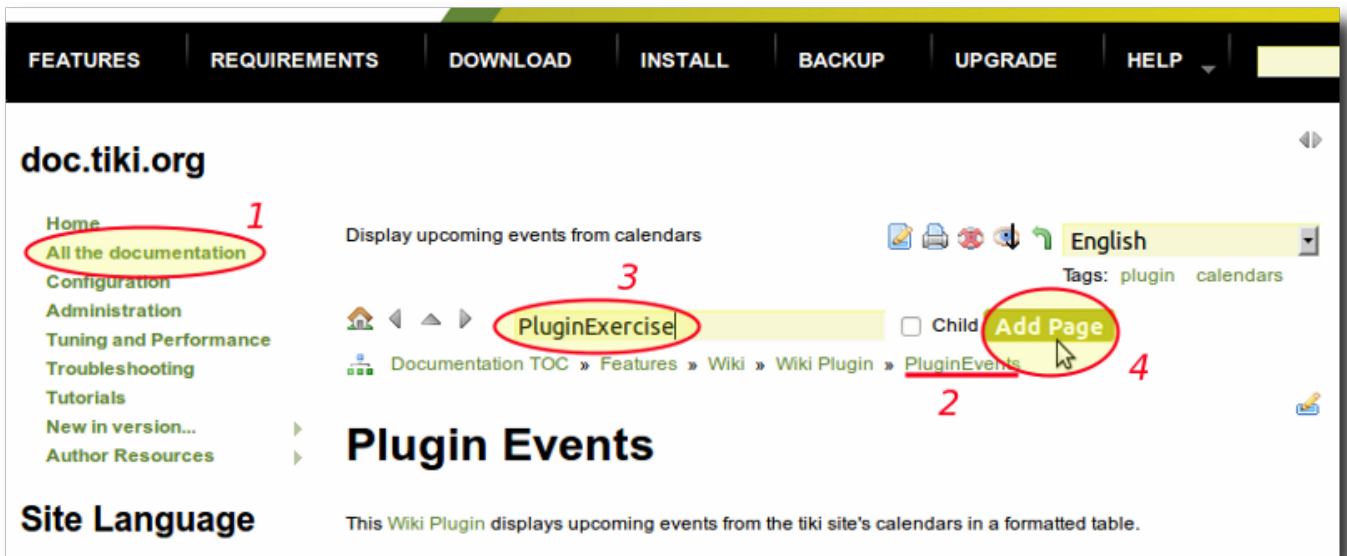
FEATURES REQUIREMENTS DOWNLOAD INSTALL BACKUP UPGRADE HELP

doc.tiki.org

Home
All the documentation
Configuration
Administration
Tuning and Performance
Troubleshooting
Tutorials
New in version...
Author Resources

1

Display upcoming events from calendars

English

Tags: plugin calendars

3

PluginExercise

Child

Add Page

Documentation TOC » Features » Wiki » Wiki Plugin » PluginEvents

2

4

Plugin Events

Site Language

This Wiki Plugin displays upcoming events from the tiki site's calendars in a formatted table.